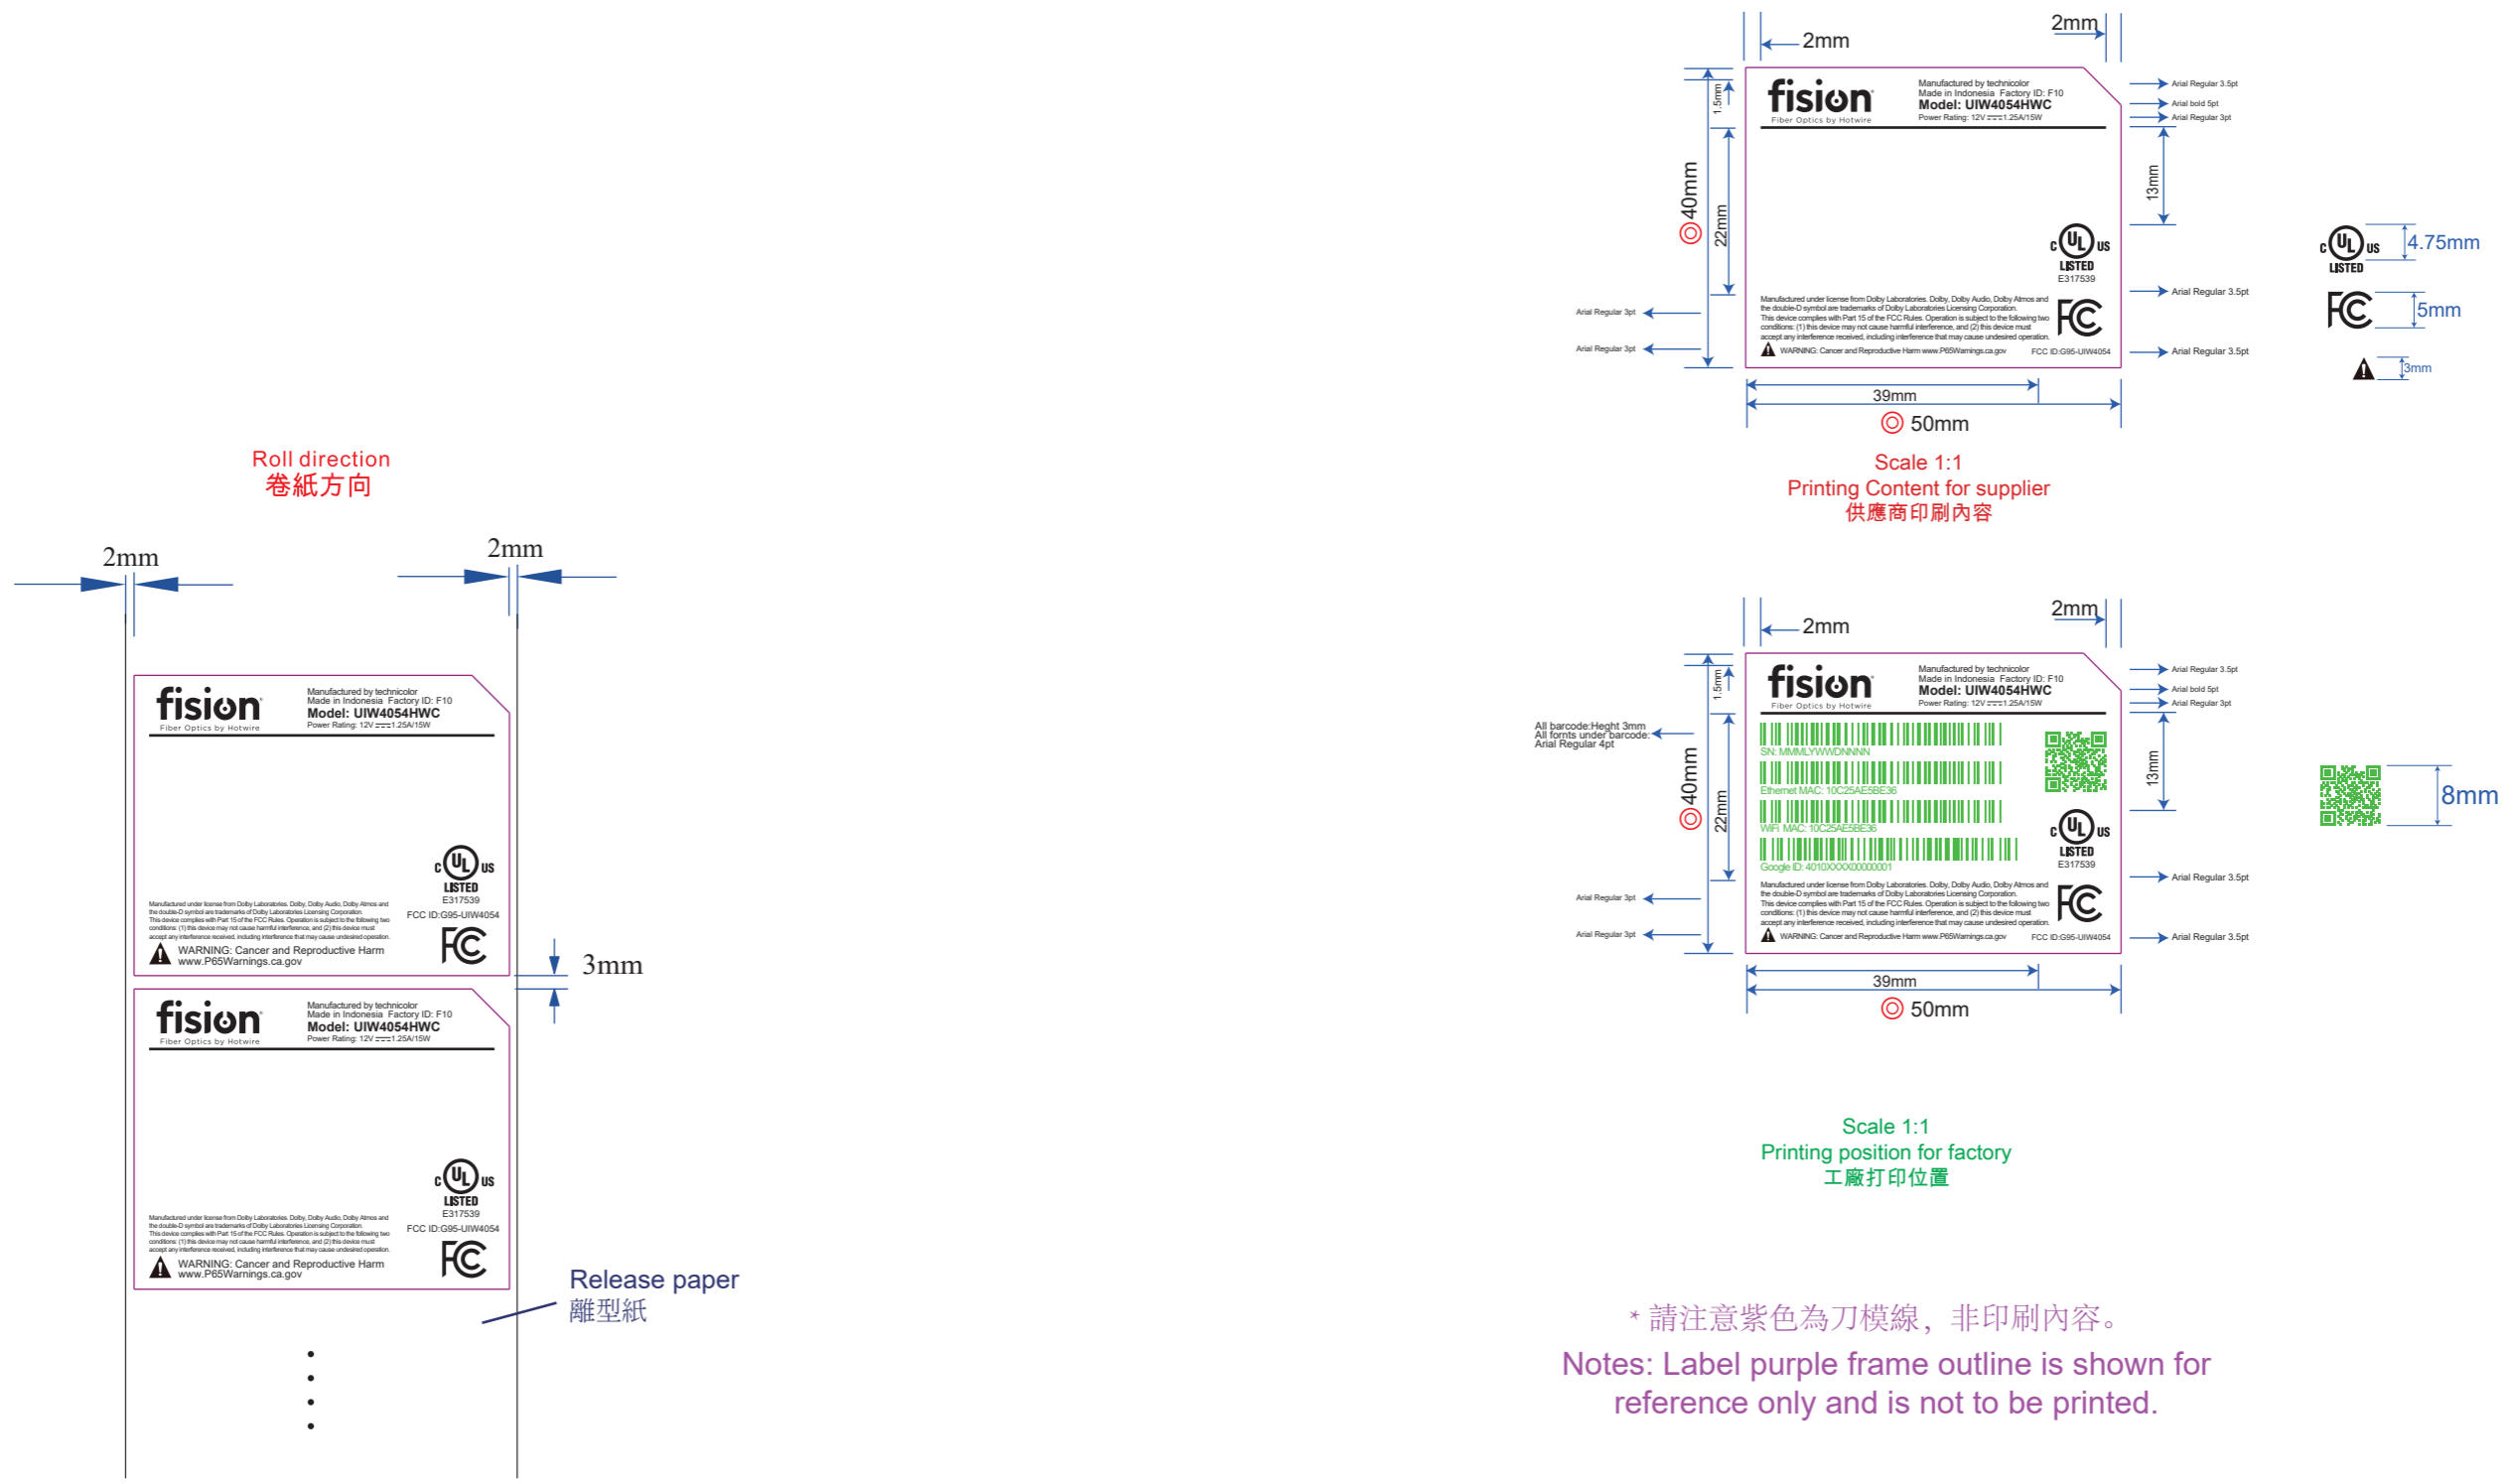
Roll direction
卷紙方向

2mm
2mm

fision
Fiber Optics by Hotwire
Manufactured by technicolor
Made in Indonesia Factory ID: F10
Model: UIW4054HWC
Power Rating: 12V 1.25A/15W

c UL us LISTED E317539
FCC ID:G95-UIW4054

Manufactured under license from Dolby Laboratories. Dolby, Dolby Audio, Dolby Atmos and the double-D symbol are trademarks of Dolby Laboratories Licensing Corporation. This device complies with Part 15 of the FCC Rules. Operation is subject to the following two conditions: (1) this device may not cause harmful interference, and (2) this device must accept any interference received, including interference that may cause undesired operation.
WARNING: Cancer and Reproductive Harm www.P65Warnings.ca.gov

3mm

fision
Fiber Optics by Hotwire
Manufactured by technicolor
Made in Indonesia Factory ID: F10
Model: UIW4054HWC
Power Rating: 12V 1.25A/15W

c UL us LISTED E317539
FCC ID:G95-UIW4054

Manufactured under license from Dolby Laboratories. Dolby, Dolby Audio, Dolby Atmos and the double-D symbol are trademarks of Dolby Laboratories Licensing Corporation. This device complies with Part 15 of the FCC Rules. Operation is subject to the following two conditions: (1) this device may not cause harmful interference, and (2) this device must accept any interference received, including interference that may cause undesired operation.
WARNING: Cancer and Reproductive Harm www.P65Warnings.ca.gov

Release paper
離型紙

2mm
2mm
1.5mm
40mm
22mm
13mm
fision
Fiber Optics by Hotwire
Manufactured by technicolor
Made in Indonesia Factory ID: F10
Model: UIW4054HWC
Power Rating: 12V 1.25A/15W
Arial Regular 3.5pt
Arial bold 5pt
Arial Regular 3pt
c UL us LISTED E317539
Arial Regular 3.5pt
Arial Regular 3pt
Arial Regular 3pt
Manufactured under license from Dolby Laboratories. Dolby, Dolby Audio, Dolby Atmos and the double-D symbol are trademarks of Dolby Laboratories Licensing Corporation. This device complies with Part 15 of the FCC Rules. Operation is subject to the following two conditions: (1) this device may not cause harmful interference, and (2) this device must accept any interference received, including interference that may cause undesired operation.
WARNING: Cancer and Reproductive Harm www.P65Warnings.ca.gov FCC ID:G95-UIW4054
Arial Regular 3.5pt
39mm
50mm
Scale 1:1
Printing Content for supplier
供應商印刷內容

c UL us LISTED 4.75mm
5mm
3mm

2mm
2mm
1.5mm
All barcode:Height 3mm
All fonts under barcode:
Arial Regular 4pt
40mm
22mm
13mm
fision
Fiber Optics by Hotwire
Manufactured by technicolor
Made in Indonesia Factory ID: F10
Model: UIW4054HWC
Power Rating: 12V 1.25A/15W
Arial Regular 3.5pt
Arial bold 5pt
Arial Regular 3pt
SN: MMMLYWWDNNNN
Ethernet MAC: 10C25AE5BE36
WiFi MAC: 10C25AE5BE36
Google ID: 4010XXXX00000001
c UL us LISTED E317539
Arial Regular 3.5pt
Arial Regular 3pt
Arial Regular 3pt
Manufactured under license from Dolby Laboratories. Dolby, Dolby Audio, Dolby Atmos and the double-D symbol are trademarks of Dolby Laboratories Licensing Corporation. This device complies with Part 15 of the FCC Rules. Operation is subject to the following two conditions: (1) this device may not cause harmful interference, and (2) this device must accept any interference received, including interference that may cause undesired operation.
WARNING: Cancer and Reproductive Harm www.P65Warnings.ca.gov FCC ID:G95-UIW4054
Arial Regular 3.5pt
39mm
50mm
8mm
Scale 1:1
Printing position for factory
工廠打印位置

* 請注意紫色為刀模線，非印刷內容。
Notes: Label purple frame outline is shown for reference only and is not to be printed.